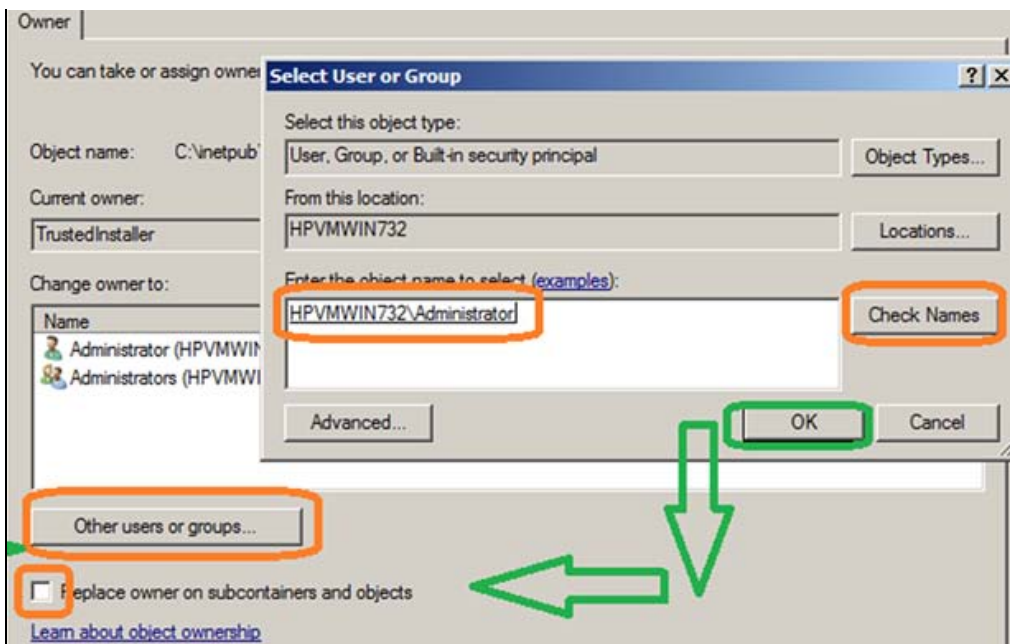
Owner

You can take or assign owne

Object name: C:\inetpub

Current owner:

TrustedInstaller

Change owner to:

Name

Administrator (HPVMWIN

Administrators (HPVMWI

Other users or groups...

Replace owner on subcontainers and objects

Learn about object ownership

Select User or Group

?

X

Select this object type:

User, Group, or Built-in security principal

Object Types...

From this location:

HPVMWIN732

Locations...

Enter the object name to select (examples):

HPVMWIN732\Administrator

Check Names

Advanced...

OK

Cancel